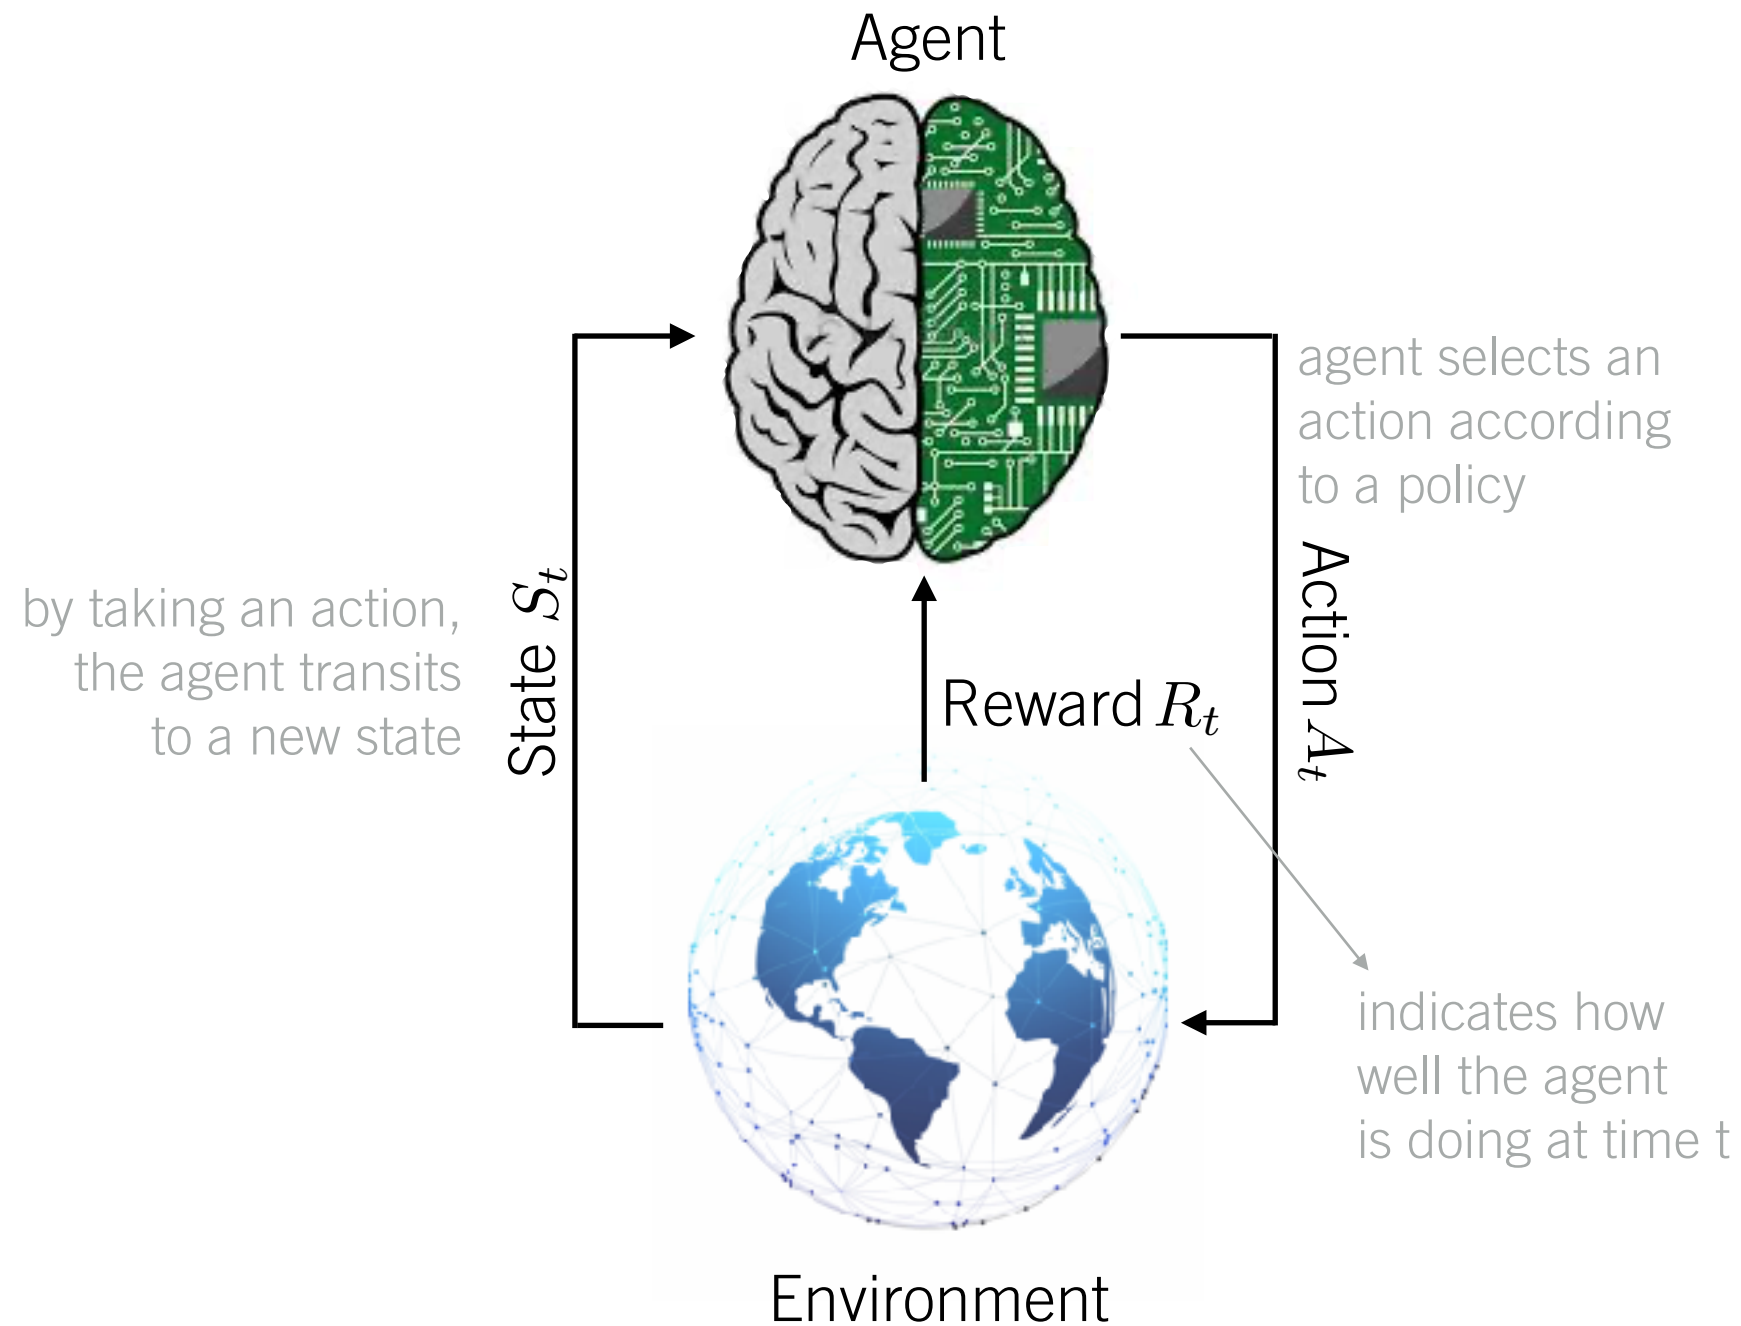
Agent

agent selects an action according to a policy

by taking an action, the agent transits to a new state

State $S_t$

Action $A_t$

Reward $R_t$

indicates how well the agent is doing at time t

Environment